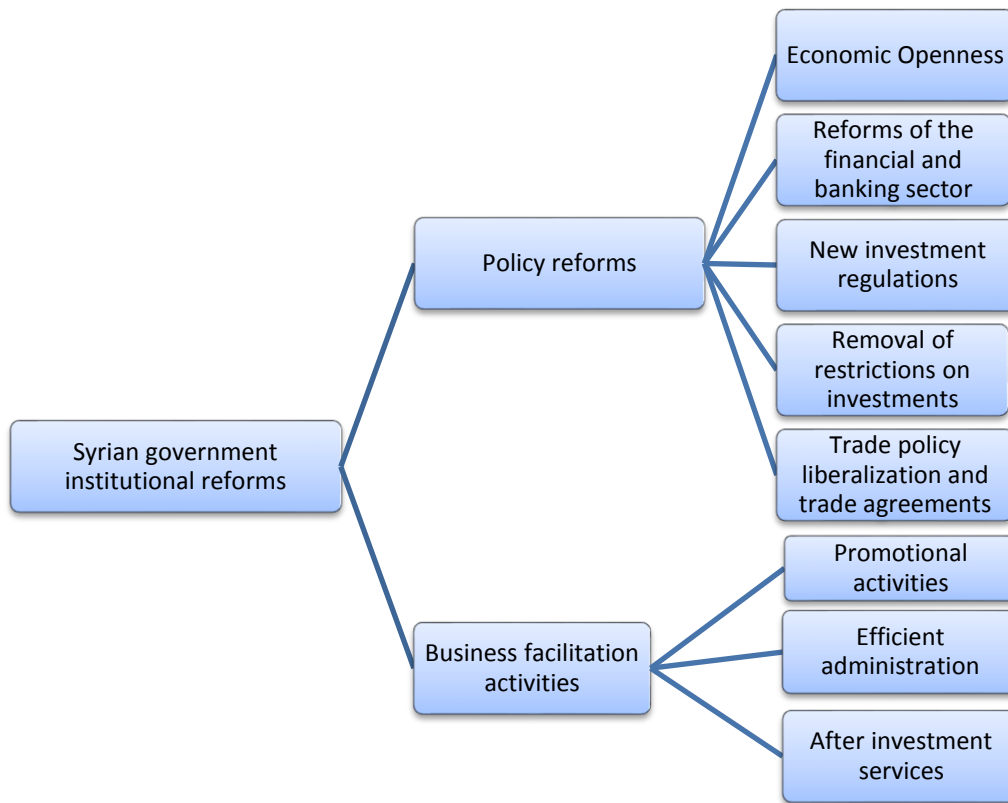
Syrian government institutional reforms

Policy reforms

Economic Openness

Reforms of the financial and banking sector

New investment regulations

Removal of restrictions on investments

Trade policy liberalization and trade agreements

Business facilitation activities

Promotional activities

Efficient administration

After investment services